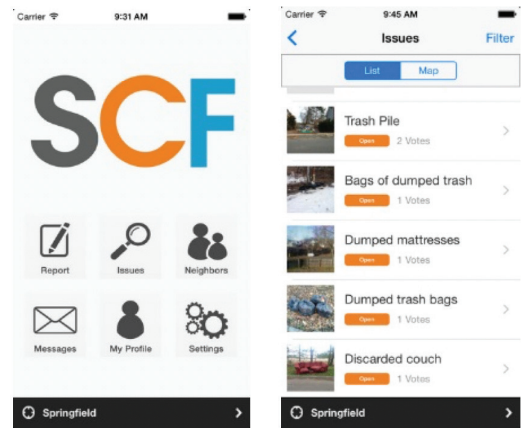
Carrier 9:31 AM

SCF

Report
Issues
Neighbors
Messages
My Profile
Settings

Springfield

Carrier 9:45 AM

Issues
Filter

List
Map

Trash Pile
Open 2 Votes

Bags of dumped trash
Open 1 Votes

Dumped mattresses
Open 1 Votes

Dumped trash bags
Open 1 Votes

Discarded couch
Open 1 Votes

Springfield